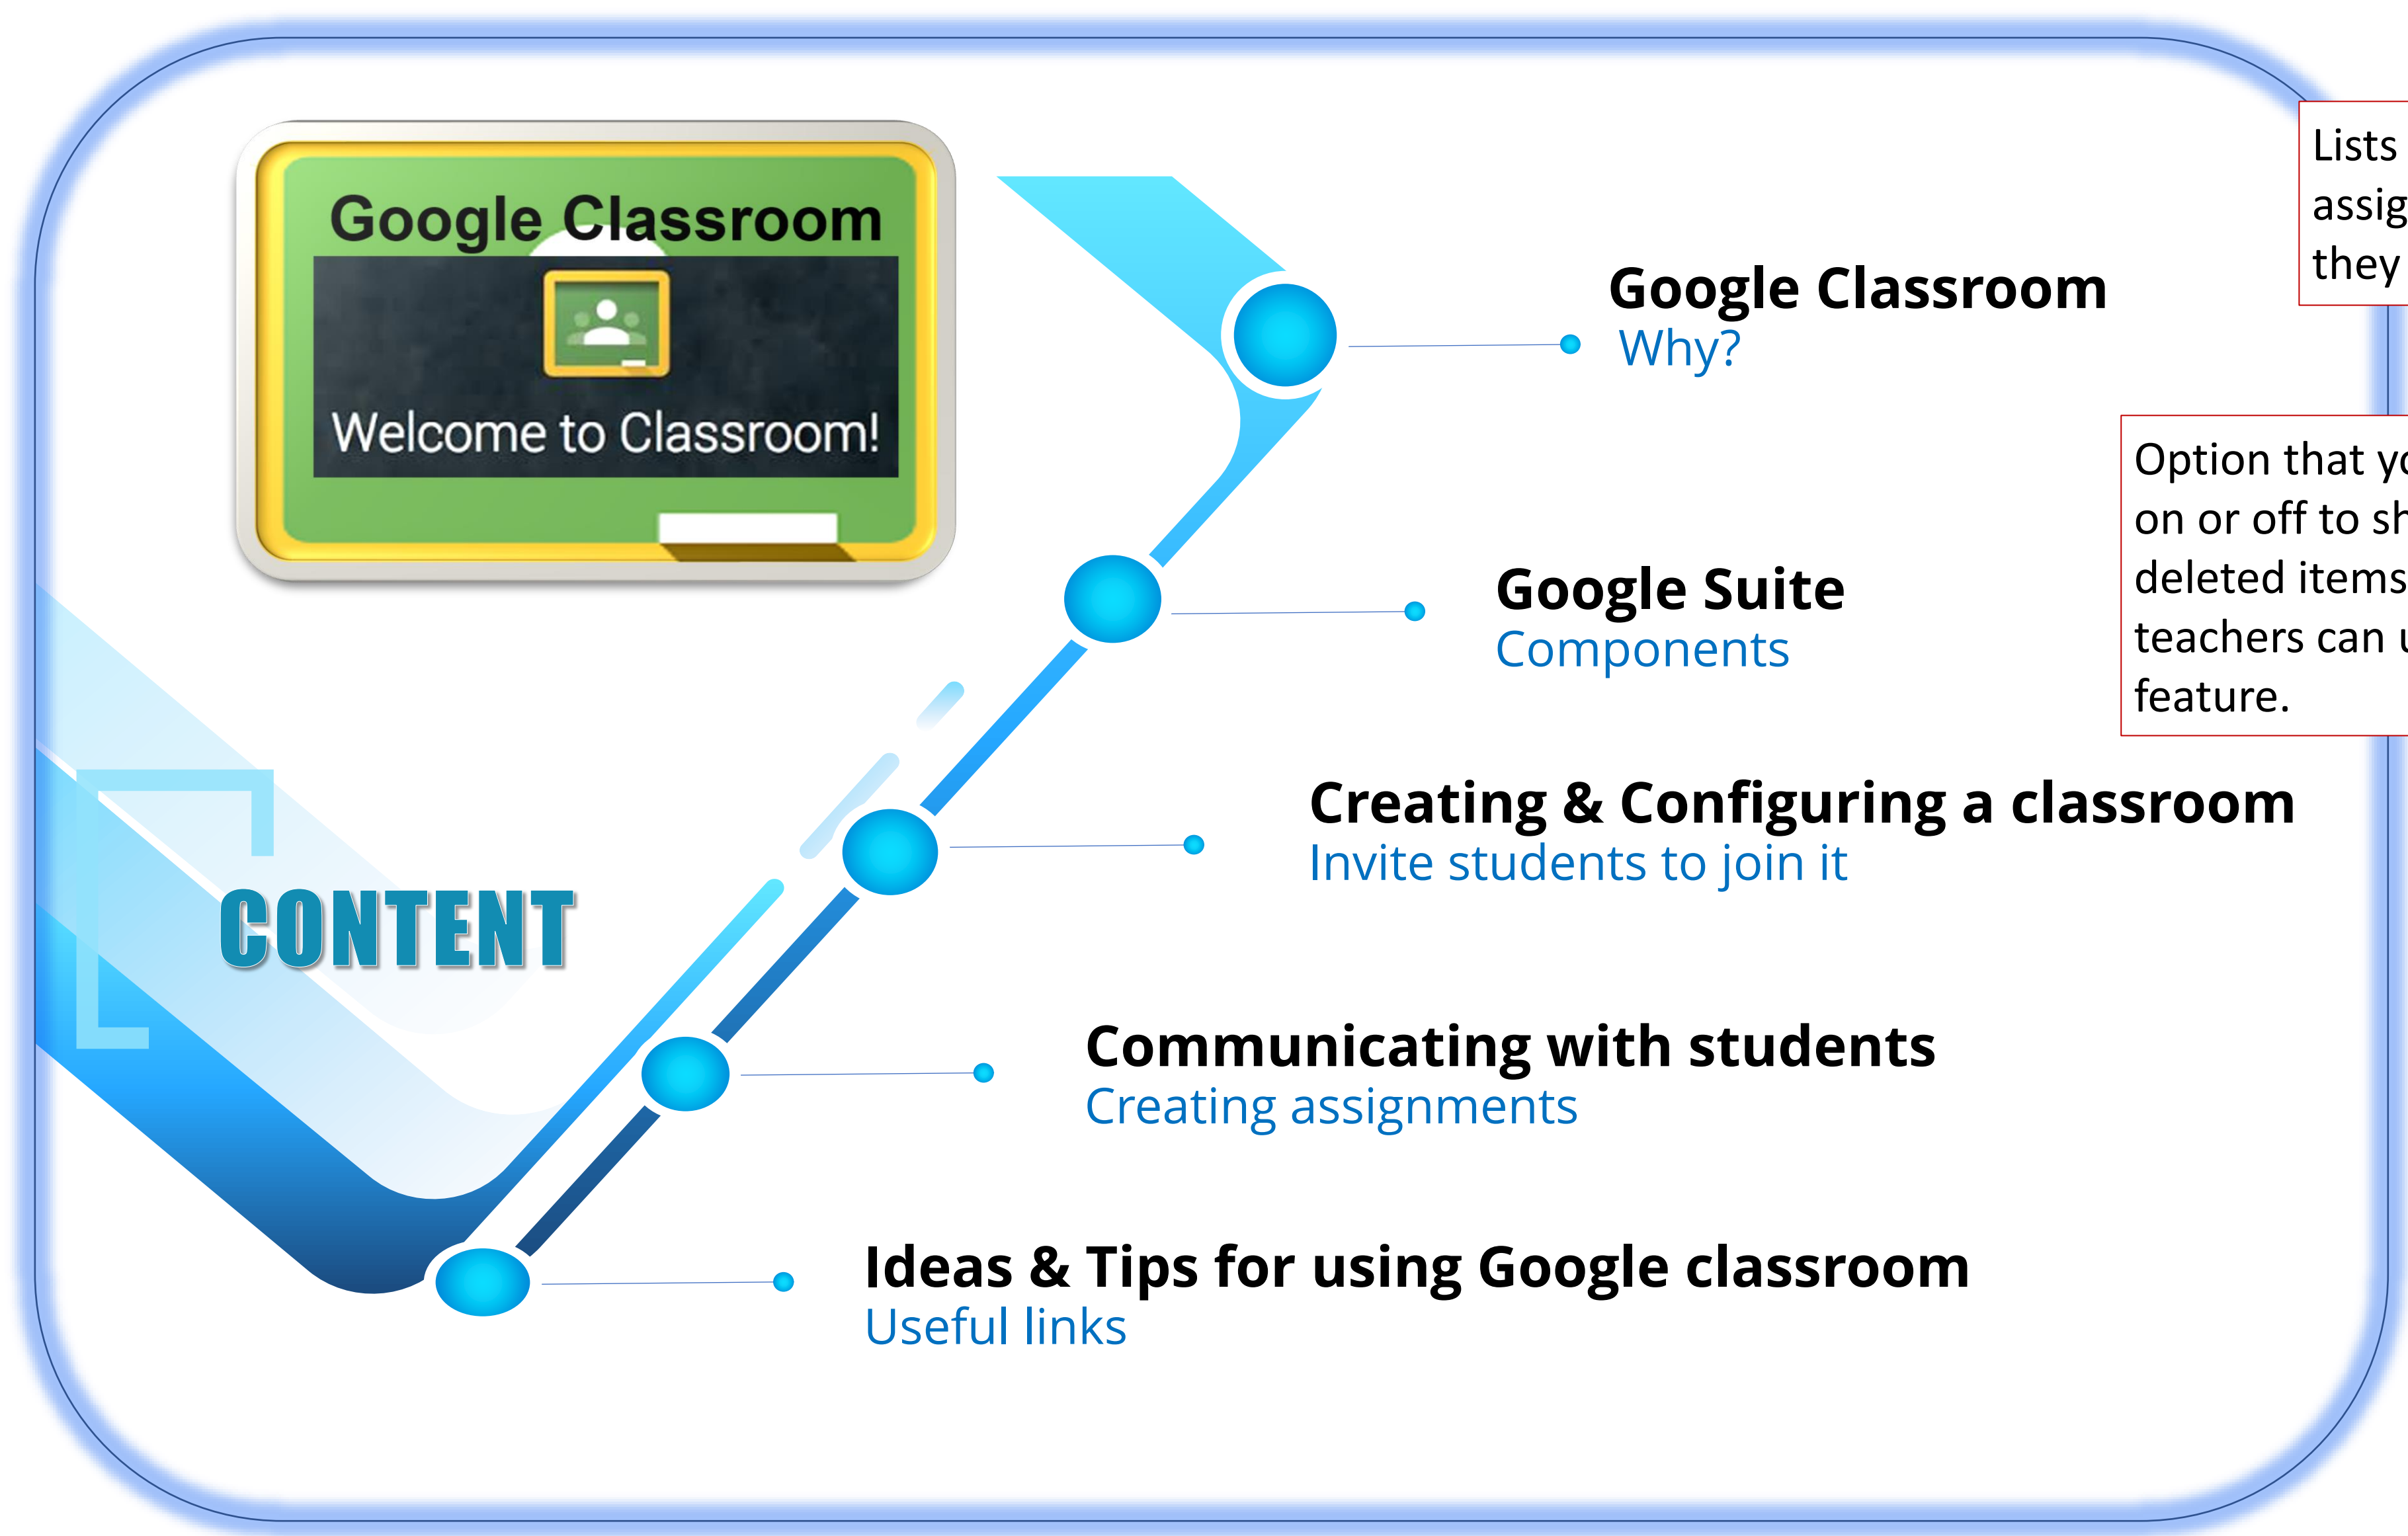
Google Classroom

Welcome to Classroom!

CONTENT

Google Classroom
Why?

Google Suite
Components

Creating & Configuring a classroom
Invite students to join it

Communicating with students
Creating assignments

Ideas & Tips for using Google classroom
Useful links

Lists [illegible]
assig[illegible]
they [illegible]

Option that y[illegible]
on or off to sh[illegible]
deleted items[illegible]
teachers can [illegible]
feature.